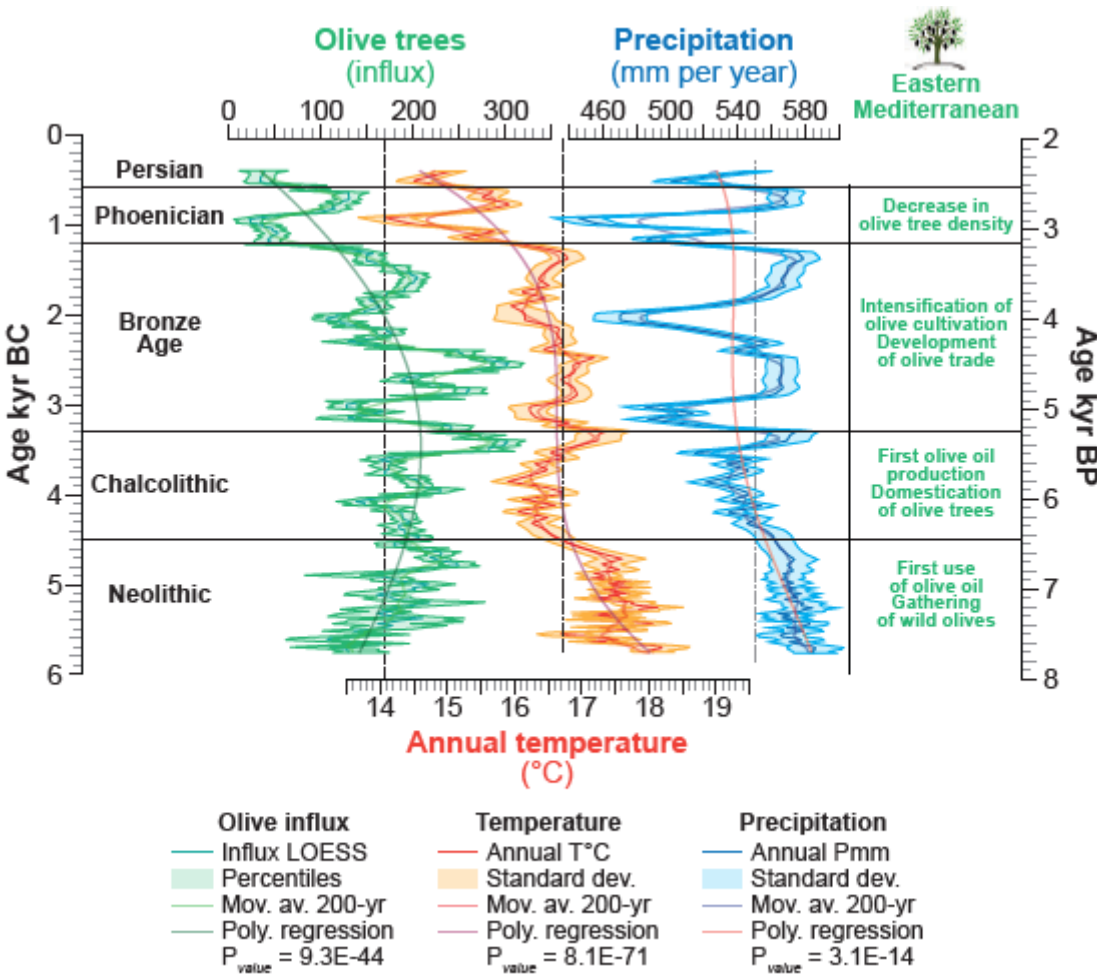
Olive trees
(influx)

Precipitation
(mm per year)

Eastern Mediterranean

0 100 200 300

460 500 540 580

Age kyr BC

0
1
2
3
4
5
6

Persian
Phoenician
Bronze Age
Chalcolithic
Neolithic

Age kyr BP

2
3
4
5
6
7
8

Decrease in olive tree density

Intensification of olive cultivation Development of olive trade

First olive oil production Domestication of olive trees

First use of olive oil Gathering of wild olives

14 15 16 17 18 19

Annual temperature
(°C)

Olive influx
Influx LOESS
Percentiles
Mov. av. 200-yr
Poly. regression
$P_{value}$ = 9.3E-44

Temperature
Annual T°C
Standard dev.
Mov. av. 200-yr
Poly. regression
$P_{value}$ = 8.1E-71

Precipitation
Annual Pmm
Standard dev.
Mov. av. 200-yr
Poly. regression
$P_{value}$ = 3.1E-14